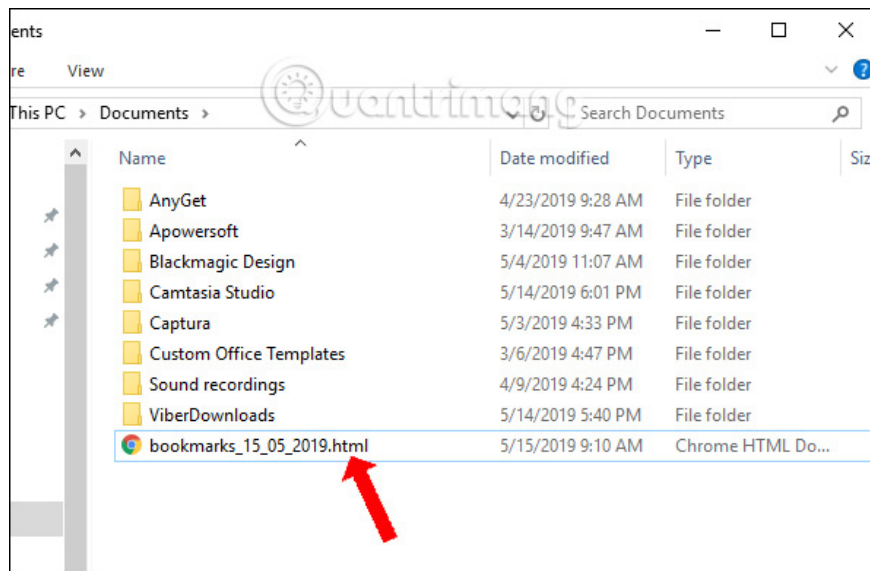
ents

re View

This PC > Documents >

Search Documents

| Name | Date modified | Type | Siz |
|---|---|---|---|
| AnyGet | 4/23/2019 9:28 AM | File folder | |
| Apowersoft | 3/14/2019 9:47 AM | File folder | |
| Blackmagic Design | 5/4/2019 11:07 AM | File folder | |
| Camtasia Studio | 5/14/2019 6:01 PM | File folder | |
| Captura | 5/3/2019 4:33 PM | File folder | |
| Custom Office Templates | 3/6/2019 4:47 PM | File folder | |
| Sound recordings | 4/9/2019 4:24 PM | File folder | |
| ViberDownloads | 5/14/2019 5:40 PM | File folder | |
| bookmarks_15_05_2019.html | 5/15/2019 9:10 AM | Chrome HTML Do... | |